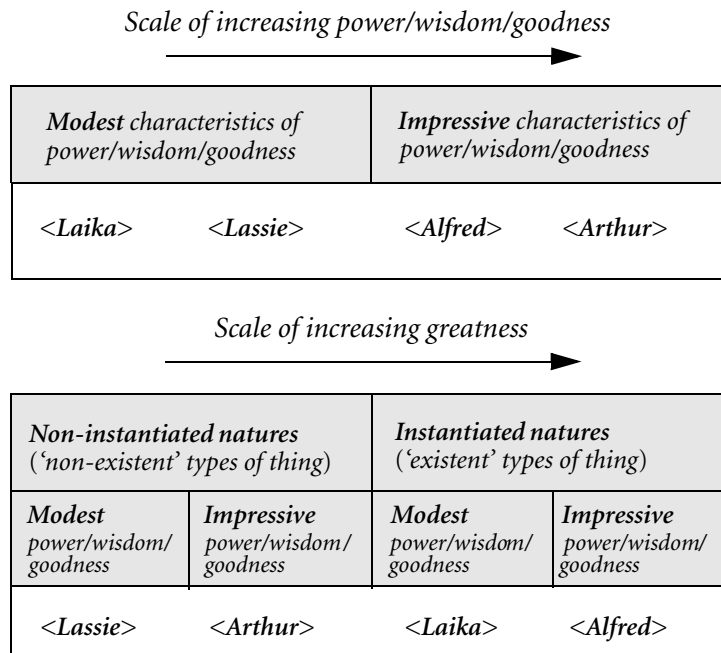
Scale of increasing power/wisdom/goodness

| **Modest** characteristics of power/wisdom/goodness | | **Impressive** characteristics of power/wisdom/goodness | |
|---|---|---|---|
| <Laika> | <Lassie> | <Alfred> | <Arthur> |

Scale of increasing greatness

| **Non-instantiated natures** ('non-existent' types of thing) | | **Instantiated natures** ('existent' types of thing) | |
|---|---|---|---|
| **Modest** power/wisdom/goodness | **Impressive** power/wisdom/goodness | **Modest** power/wisdom/goodness | **Impressive** power/wisdom/goodness |
| <Lassie> | <Arthur> | <Laika> | <Alfred> |